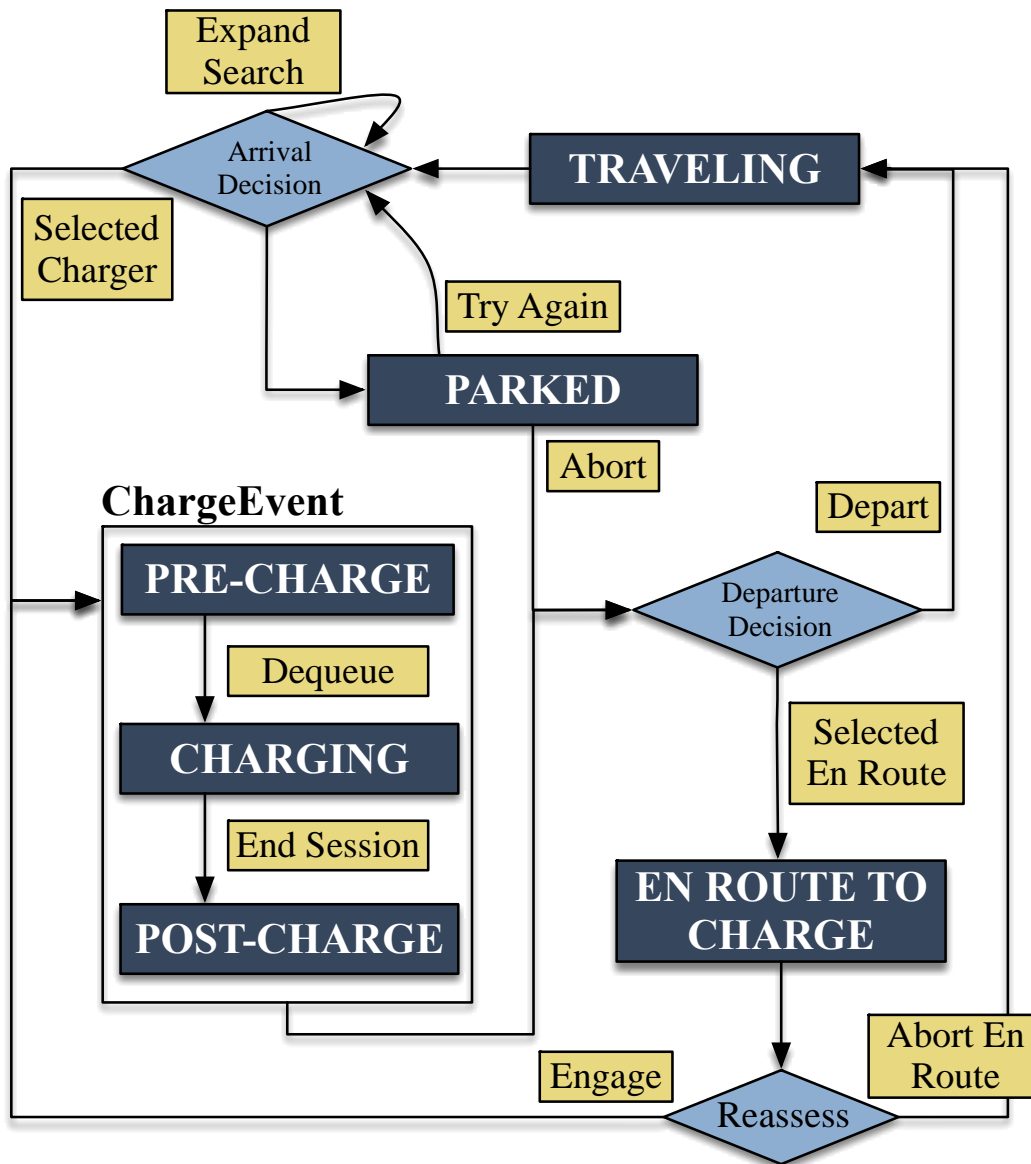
Expand Search

Arrival Decision

TRAVELING

Selected Charger

Try Again

PARKED

Abort

ChargeEvent

Depart

PRE-CHARGE

Departure Decision

Dequeue

CHARGING

Selected En Route

End Session

POST-CHARGE

EN ROUTE TO CHARGE

Abort En Route

Engage

Reassess